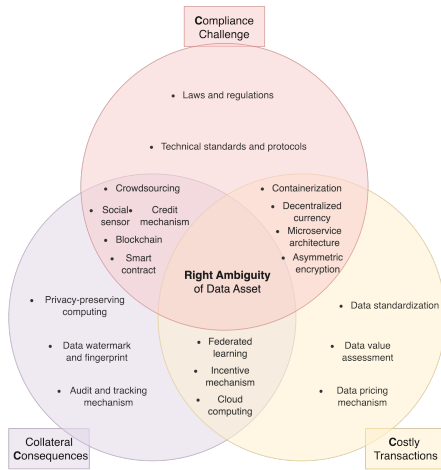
Compliance Challenge

• Laws and regulations

• Technical standards and protocols

• Crowdsourcing

• Social sensor

• Credit mechanism

• Blockchain

• Smart contract

• Containerization

• Decentralized currency

• Microservice architecture

• Asymmetric encryption

Right Ambiguity of Data Asset

• Privacy-preserving computing

• Data watermark and fingerprint

• Audit and tracking mechanism

• Federated learning

• Incentive mechanism

• Cloud computing

• Data standardization

• Data value assessment

• Data pricing mechanism

Collateral Consequences

Costly Transactions